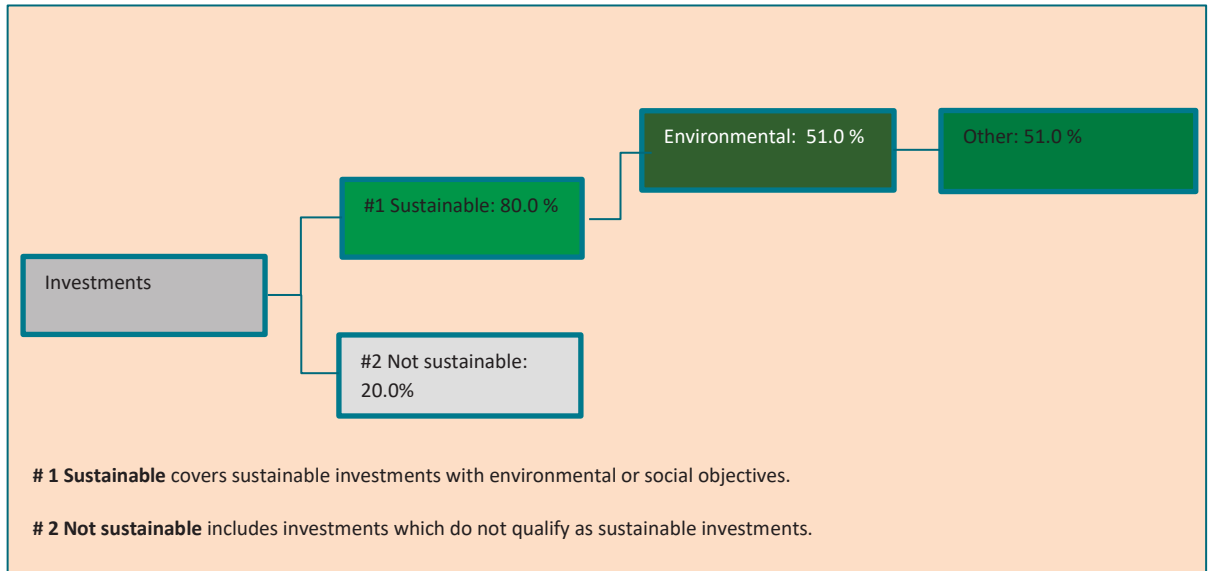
Environmental: 51.0 %

Other: 51.0 %

#1 Sustainable: 80.0 %

Investments

#2 Not sustainable: 20.0%

**# 1 Sustainable** covers sustainable investments with environmental or social objectives.

**# 2 Not sustainable** includes investments which do not qualify as sustainable investments.